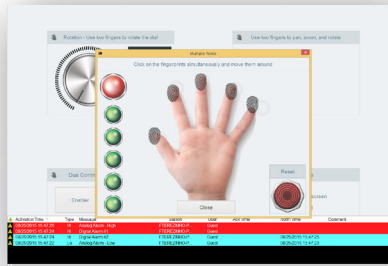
Rotation - Use two fingers to rotate the dial

Use two fingers to pan, zoom, and rotate

Multiple Points

Click on the fingerprints simultaneously and move them around

Close

Reset

Dial Contr

Divider

Activation Time
Type
Message
Station
User
Ack time
Norm time
Comment

08/25/2015 15:47:26
Hi
Analog Alarm - High
FTERBZ8MHO-P
Guest

08/25/2015 15:47:24
Hi
Digital Alarm #1
FTERBZ8MHO-P
Guest

08/25/2015 15:47:25
Hi
Digital Alarm #1
FTERBZ8MHO-P
Guest
08/25/2015 15:47:25

08/25/2015 15:47:22
Lo
Analog Alarm - Low
FTERBZ8MHO-P
Guest
08/25/2015 15:47:23